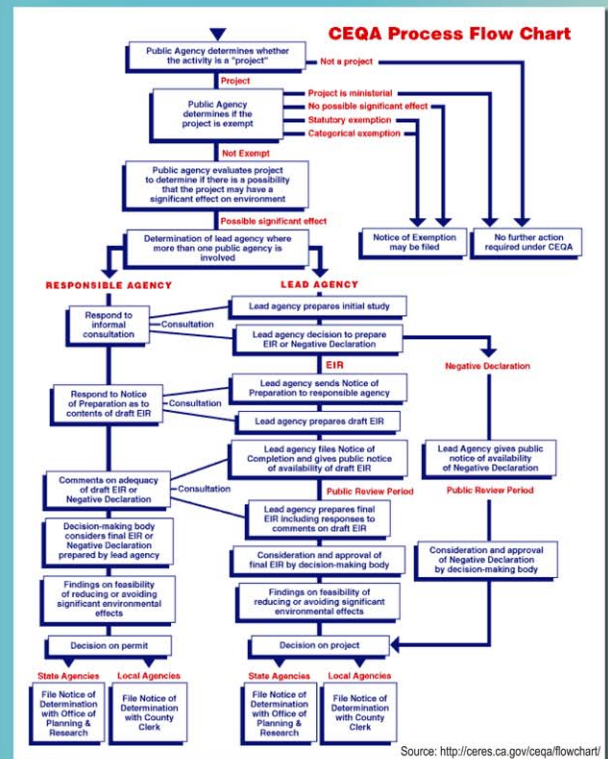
CEQA Process Flow Chart

Public Agency determines whether the activity is a "project"

Not a project

Project

Public Agency determines if the project is exempt

Project is ministerial

No possible significant effect

Statutory exemption

Categorical exemption

Not Exempt

Public agency evaluates project to determine if there is a possibility that the project may have a significant effect on environment

Notice of Exemption may be filed

No further action required under CEQA

Possible significant effect

Determination of lead agency where more than one public agency is involved

RESPONSIBLE AGENCY

LEAD AGENCY

Lead agency prepares initial study

Respond to informal consultation

Consultation

Lead agency decision to prepare EIR or Negative Declaration

EIR

Negative Declaration

Respond to Notice of Preparation as to contents of draft EIR

Consultation

Lead agency sends Notice of Preparation to responsible agency

Lead agency prepares draft EIR

Lead agency files Notice of Completion and gives public notice of availability of draft EIR

Lead Agency gives public notice of availability of Negative Declaration

Comments on adequacy of draft EIR or Negative Declaration

Consultation

Public Review Period

Public Review Period

Lead agency prepares final EIR including responses to comments on draft EIR

Decision-making body considers final EIR or Negative Declaration prepared by lead agency

Consideration and approval of final EIR by decision-making body

Consideration and approval of Negative Declaration by decision-making body

Findings on feasibility of reducing or avoiding significant environmental effects

Findings on feasibility of reducing or avoiding significant environmental effects

Decision on permit

Decision on project

State Agencies

Local Agencies

State Agencies

Local Agencies

File Notice of Determination with Office of Planning & Research

File Notice of Determination with County Clerk

File Notice of Determination with Office of Planning & Research

File Notice of Determination with County Clerk

Source: http://ceres.ca.gov/ceqa/flowchart/